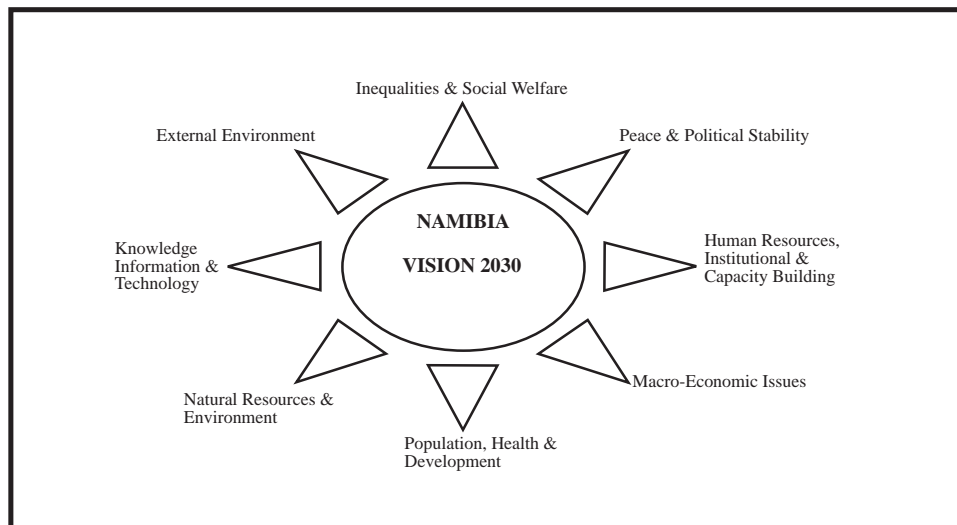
Inequalities & Social Welfare

External Environment

Peace & Political Stability

NAMIBIA

VISION 2030

Knowledge Information & Technology

Human Resources, Institutional & Capacity Building

Natural Resources & Environment

Macro-Economic Issues

Population, Health & Development